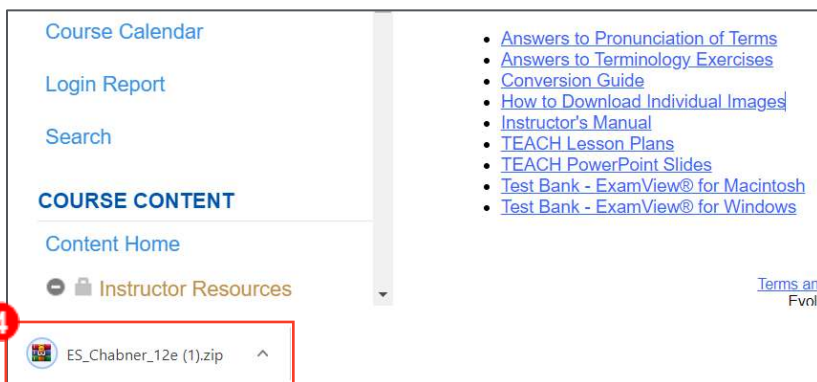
Course Calendar

Login Report

Search

COURSE CONTENT

Content Home

Instructor Resources

- Answers to Pronunciation of Terms
- Answers to Terminology Exercises
- Conversion Guide
- How to Download Individual Images
- Instructor's Manual
- TEACH Lesson Plans
- TEACH PowerPoint Slides
- Test Bank - ExamView® for Macintosh
- Test Bank - ExamView® for Windows

Terms an
Evol

4

ES_Chabner_12e (1).zip